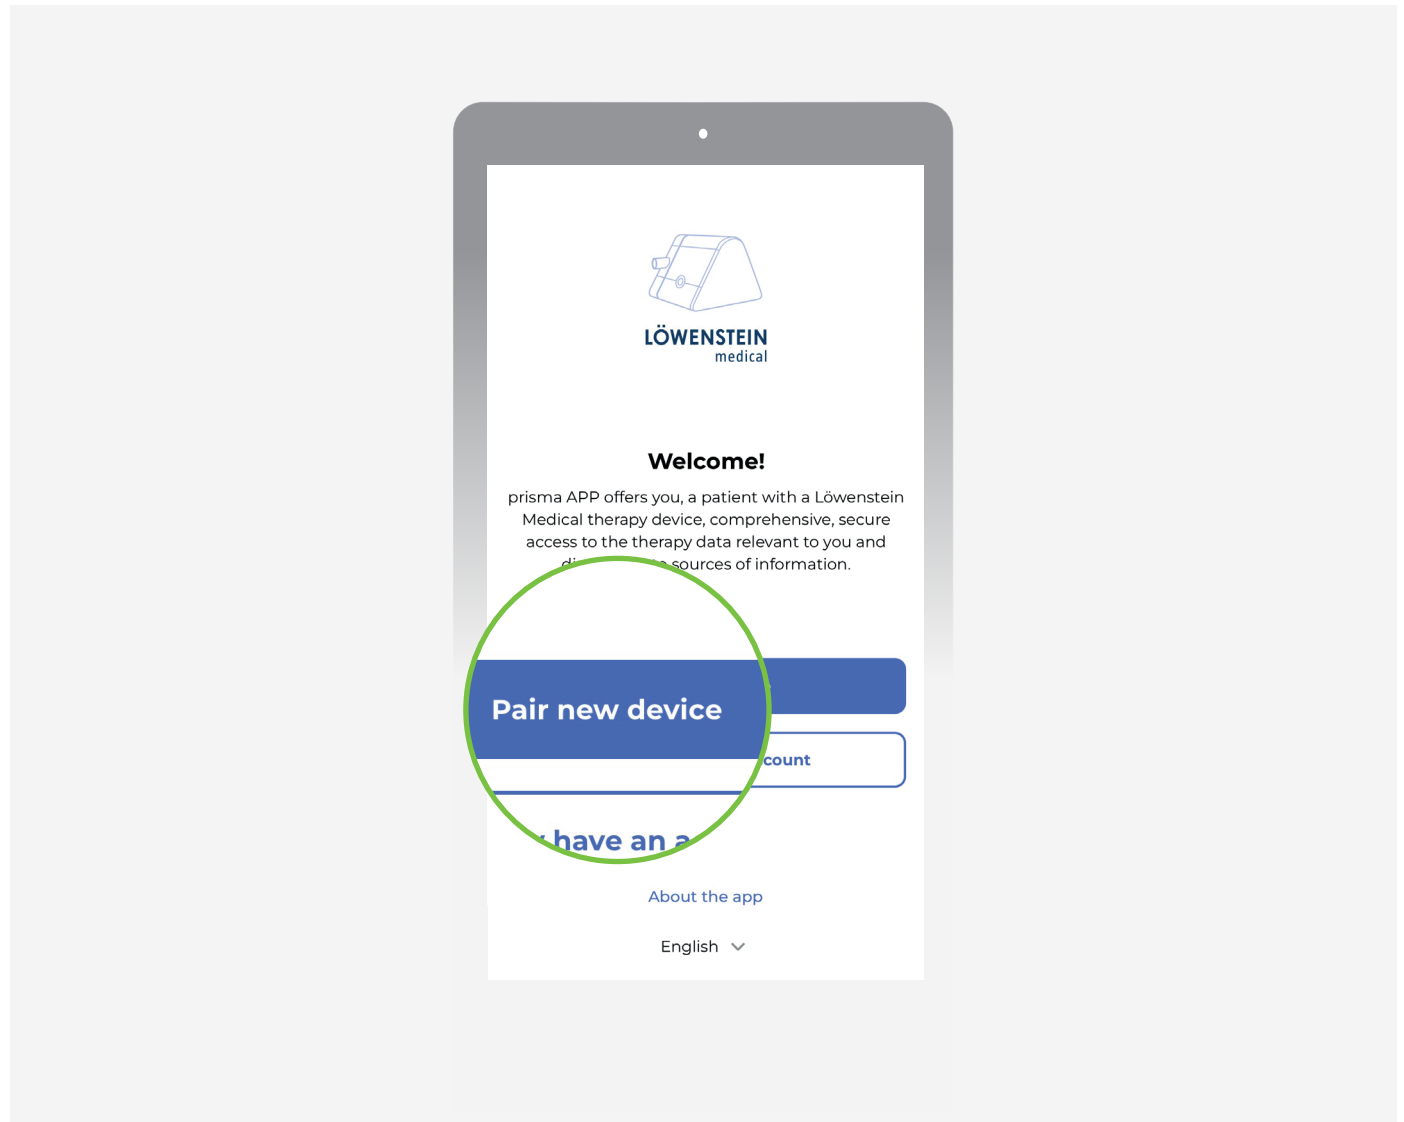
LÖWENSTEIN
medical

Welcome!

prisma APP offers you, a patient with a Löwenstein Medical therapy device, comprehensive, secure access to the therapy data relevant to you and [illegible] sources of information.

Pair new device

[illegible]count

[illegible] have an a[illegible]

About the app

English